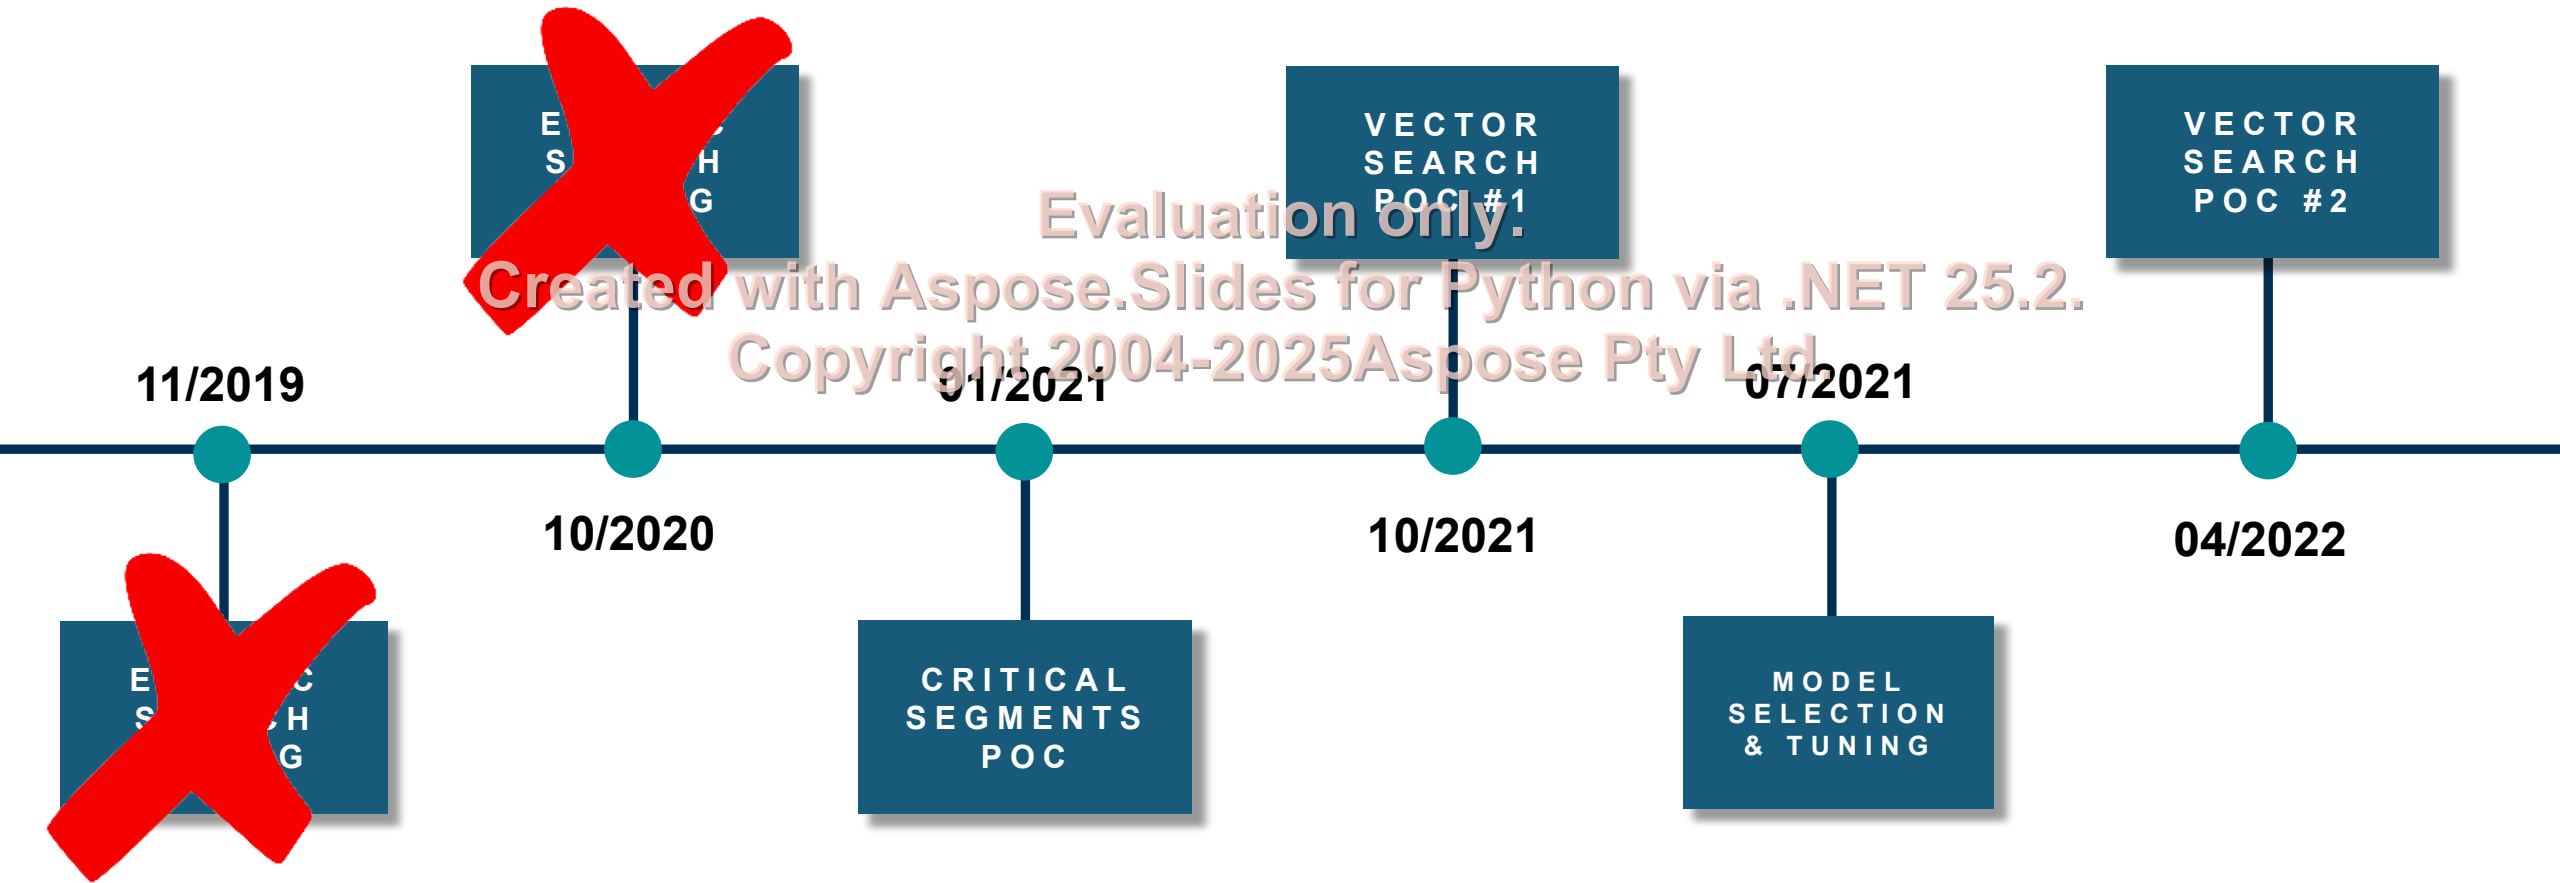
E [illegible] C
S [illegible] H
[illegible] G

VECTOR SEARCH POC #1

VECTOR SEARCH POC #2

Evaluation only.
Created with Aspose.Slides for Python via .NET 25.2.
Copyright 2004-2025Aspose Pty Ltd.

11/2019

01/2021

07/2021

10/2020

10/2021

04/2022

E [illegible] C
S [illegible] H
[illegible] G

CRITICAL SEGMENTS POC

MODEL SELECTION & TUNING